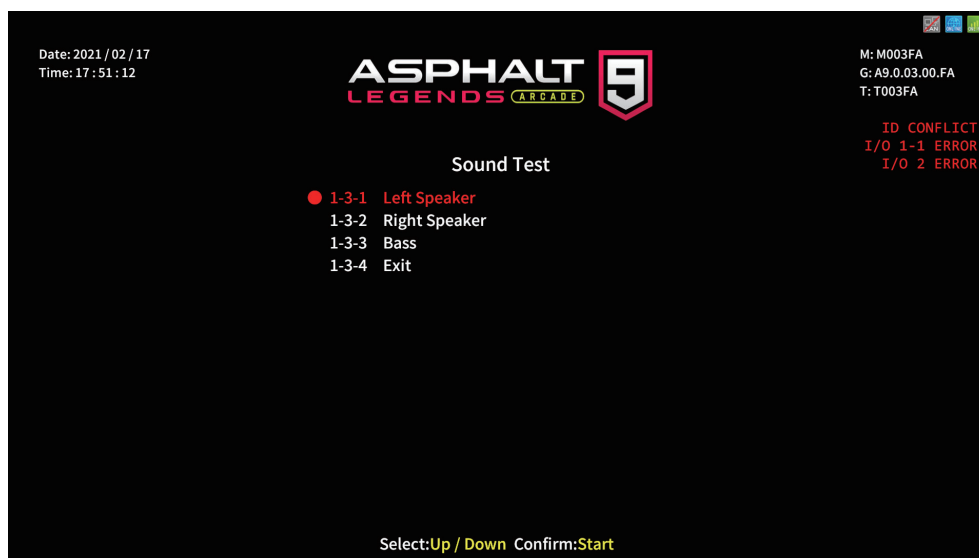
Date: 2021 / 02 / 17
Time: 17 : 51 : 12

ASPHALT
LEGENDS ARCADE
9

M: M003FA
G: A9.0.03.00.FA
T: T003FA

ID CONFLICT
I/O 1-1 ERROR
I/O 2 ERROR

Sound Test

1-3-1 Left Speaker
1-3-2 Right Speaker
1-3-3 Bass
1-3-4 Exit

Select:Up / Down Confirm:Start